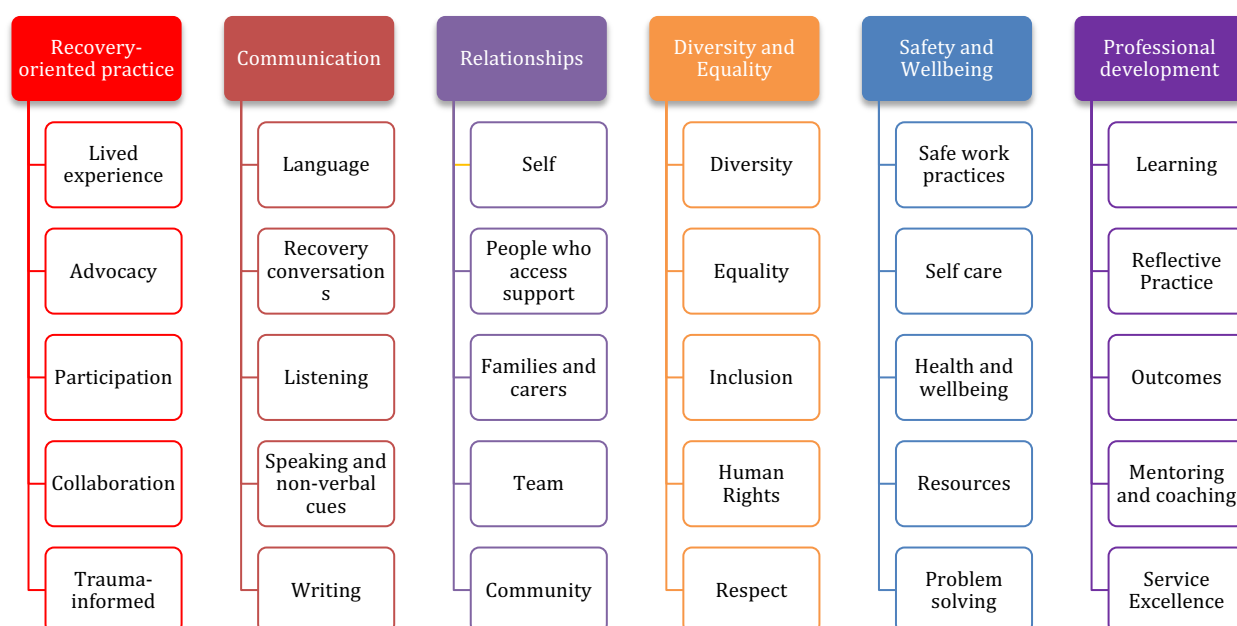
Recovery-oriented practice

Lived experience

Advocacy

Participation

Collaboration

Trauma-informed

Communication

Language

Recovery conversation s

Listening

Speaking and non-verbal cues

Writing

Relationships

Self

People who access support

Families and carers

Team

Community

Diversity and Equality

Diversity

Equality

Inclusion

Human Rights

Respect

Safety and Wellbeing

Safe work practices

Self care

Health and wellbeing

Resources

Problem solving

Professional development

Learning

Reflective Practice

Outcomes

Mentoring and coaching

Service Excellence